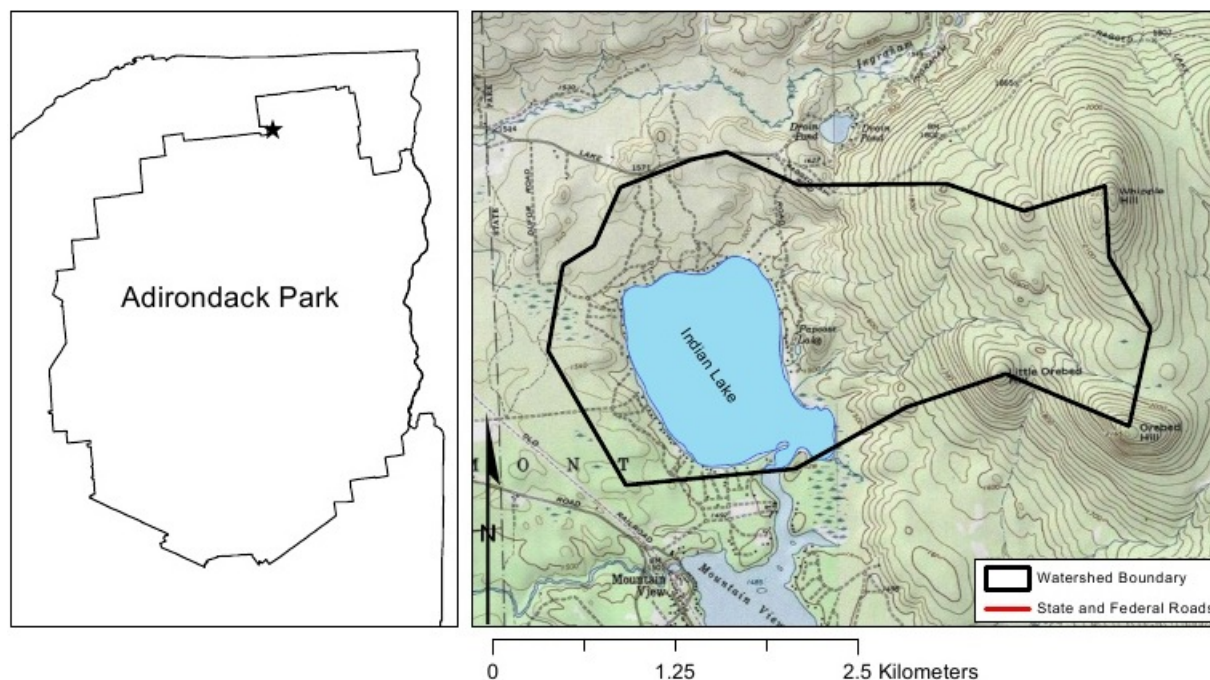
Adirondack Park

Indian Lake

Papoose Lake

Drain Pond

Drain Pond

Whipple Hill

Little Orebed

Orebed Hill

Mountain View

Mountain View

M O N T

N

Watershed Boundary

State and Federal Roads

0

1.25

2.5 Kilometers